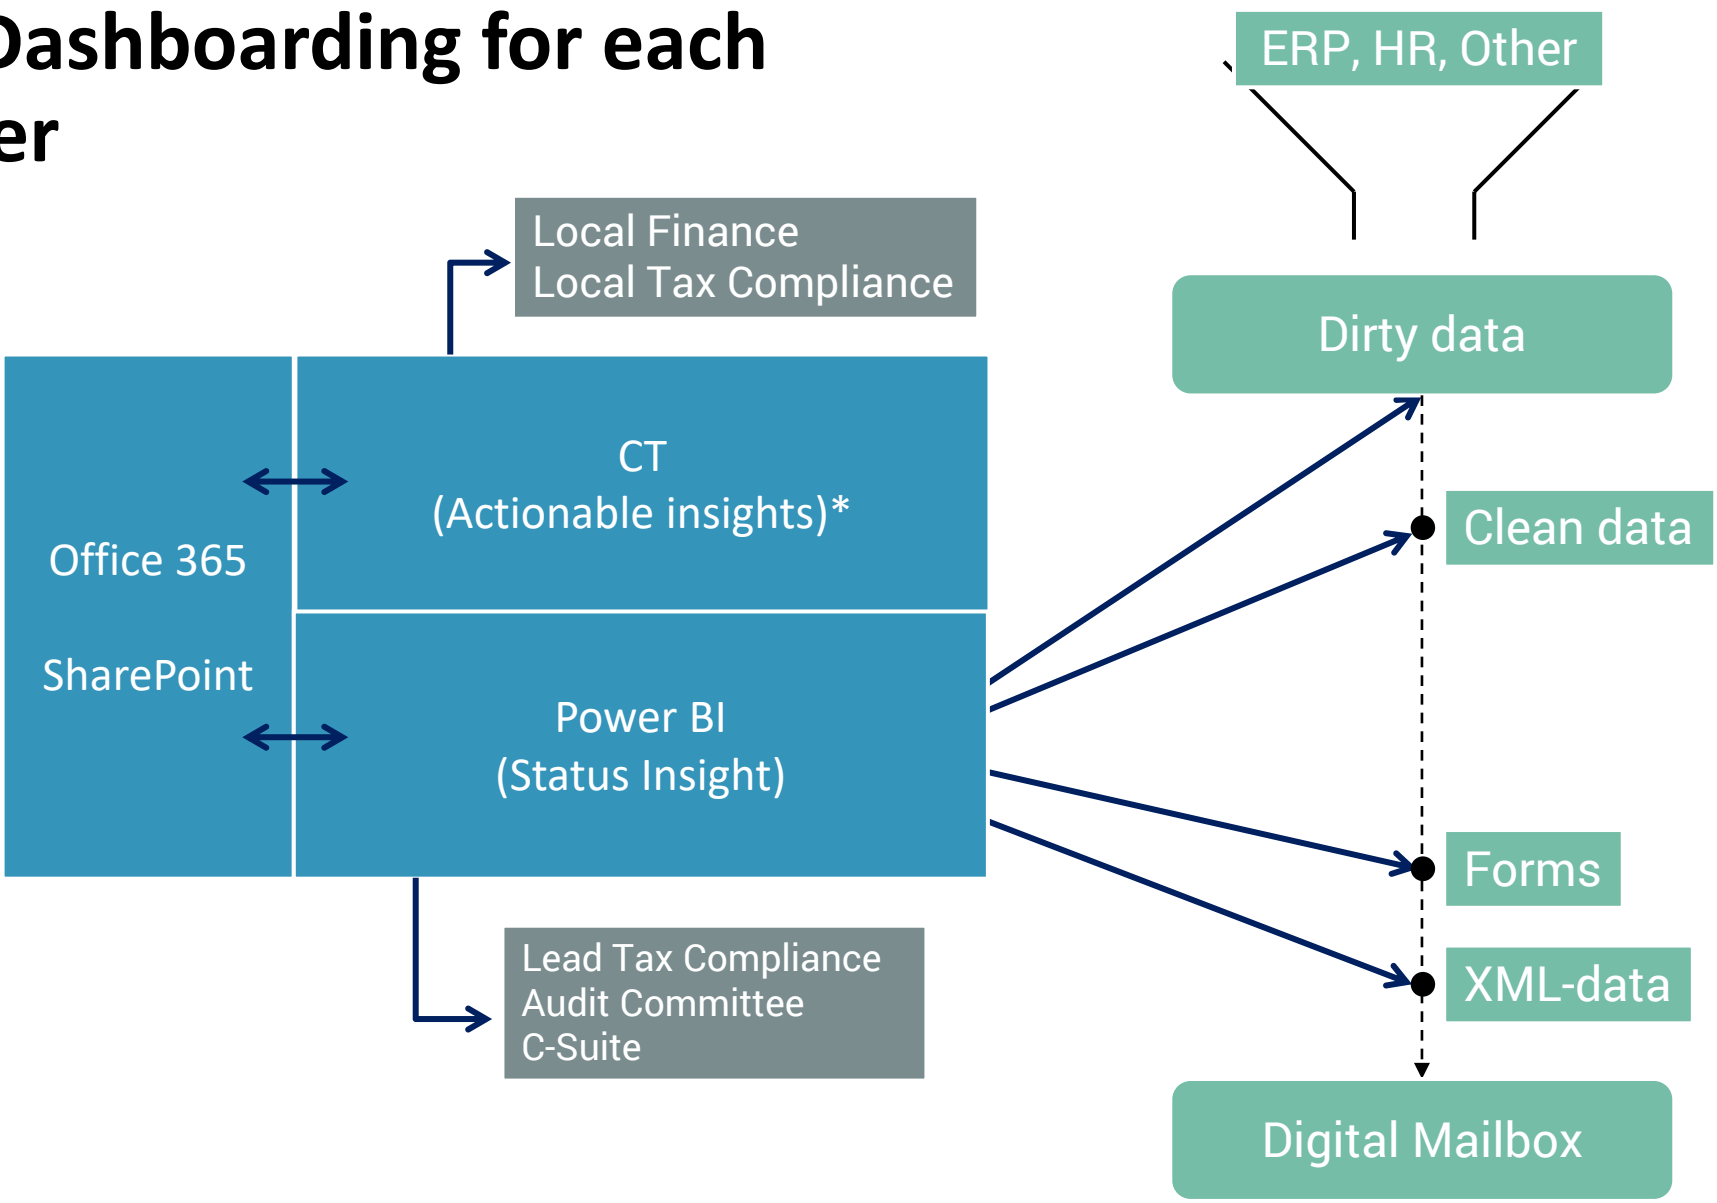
Dashboarding for each
er

ERP, HR, Other

Local Finance
Local Tax Compliance

Dirty data

Office 365

SharePoint

CT
(Actionable insights)*

Clean data

Power BI
(Status Insight)

Forms

XML-data

Lead Tax Compliance
Audit Committee
C-Suite

Digital Mailbox